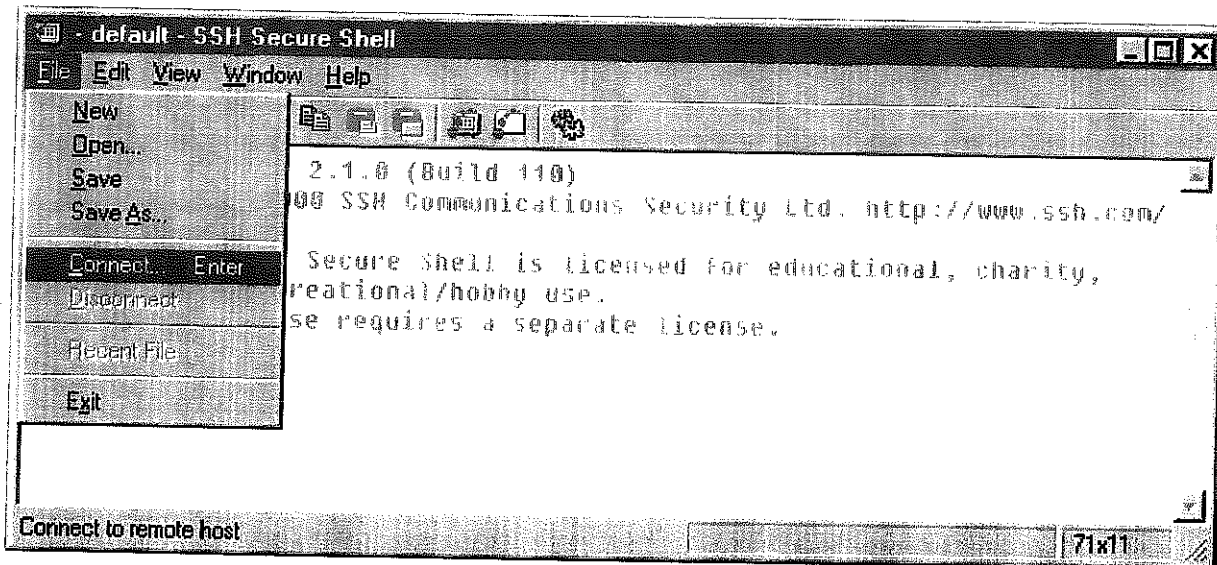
- default - SSH Secure Shell

File Edit View Window Help

New
Open...
Save
Save As...
Connect... Enter
Disconnect
Recent File
Exit

2.1.0 (Build 110)
00 SSH Communications Security Ltd. http://www.ssh.com/

Secure Shell is licensed for educational, charity,
reational/hobby use.
se requires a separate license.

Connect to remote host

71x11